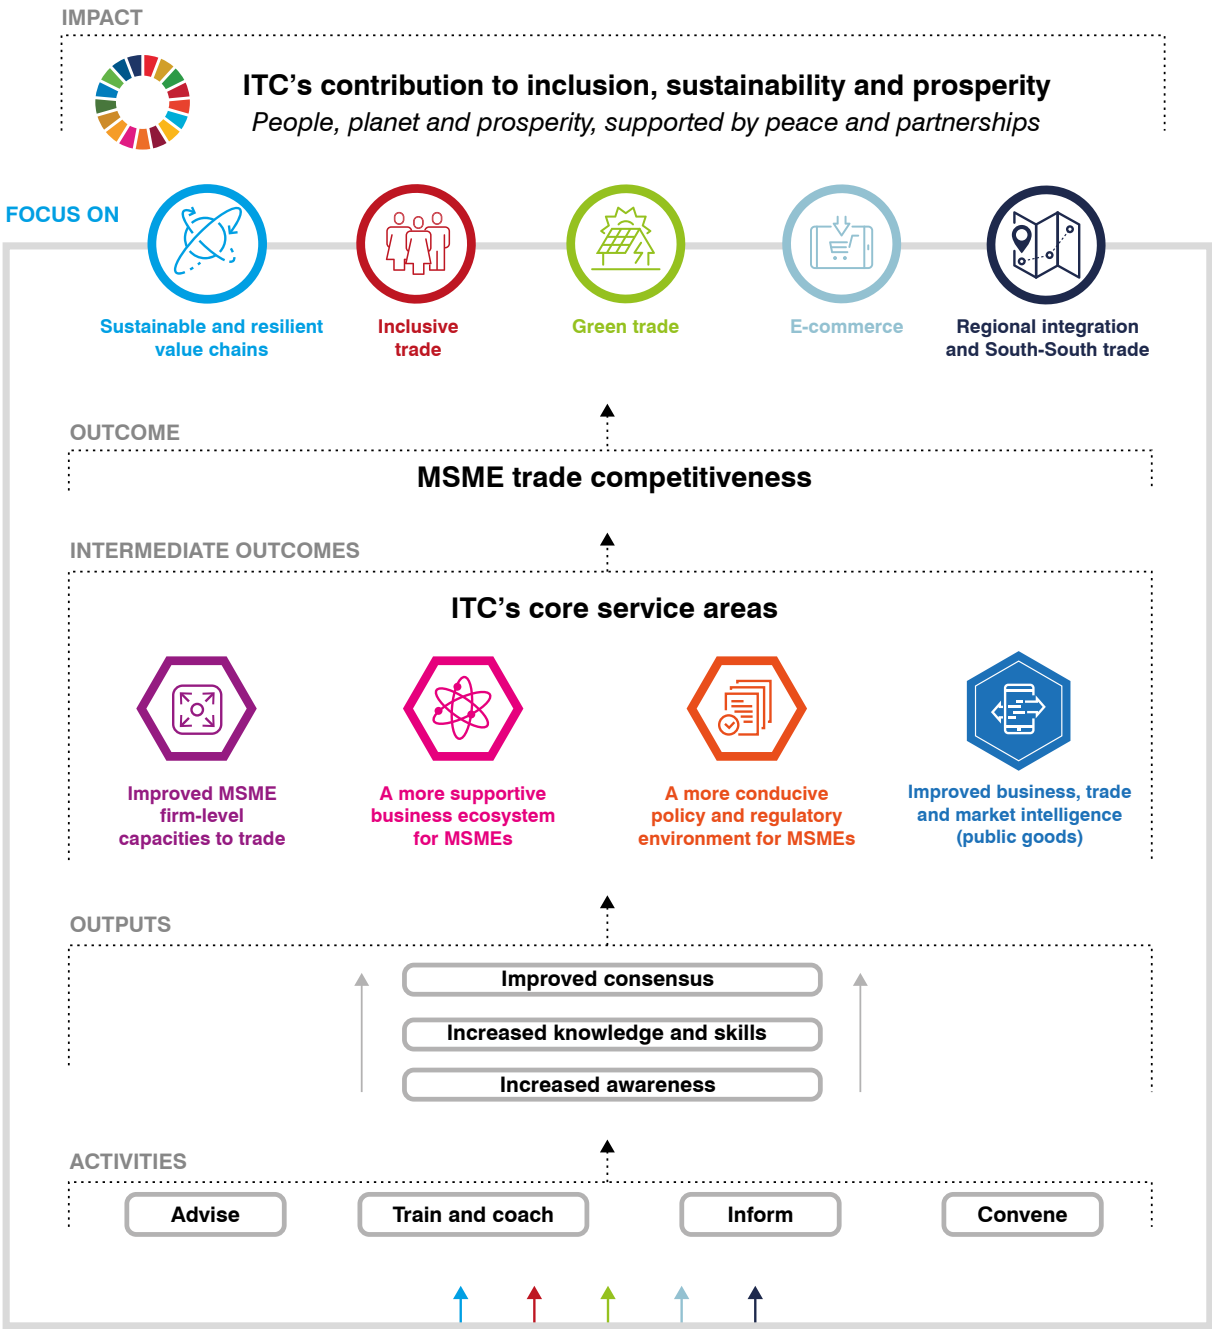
IMPACT

ITC’s contribution to inclusion, sustainability and prosperity
People, planet and prosperity, supported by peace and partnerships

FOCUS ON

Sustainable and resilient value chains

Inclusive trade

Green trade

E-commerce

Regional integration and South-South trade

OUTCOME

MSME trade competitiveness

INTERMEDIATE OUTCOMES

ITC’s core service areas

Improved MSME firm-level capacities to trade

A more supportive business ecosystem for MSMEs

A more conducive policy and regulatory environment for MSMEs

Improved business, trade and market intelligence (public goods)

OUTPUTS

Improved consensus

Increased knowledge and skills

Increased awareness

ACTIVITIES

Advise

Train and coach

Inform

Convene